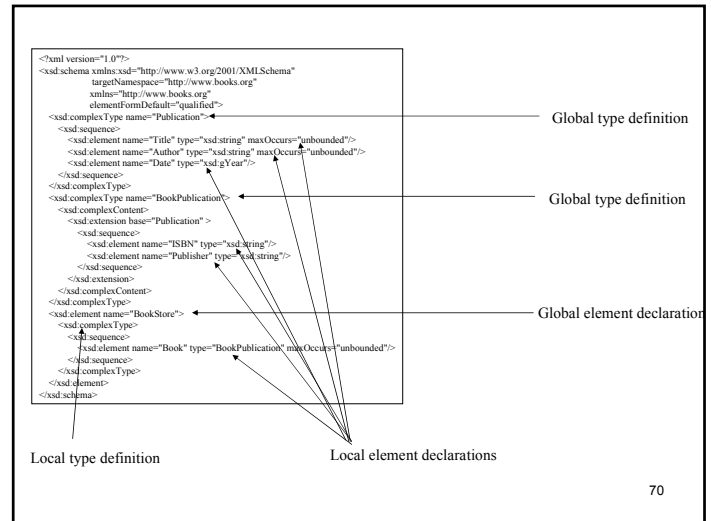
<?xml version="1.0"?>
<xsd:schema xmlns:xsd="http://www.w3.org/2001/XMLSchema"
targetNamespace="http://www.books.org"
xmlns="http://www.books.org"
elementFormDefault="qualified">
<xsd:complexType name="Publication">
<xsd:sequence>
<xsd:element name="Title" type="xsd:string" maxOccurs="unbounded"/>
<xsd:element name="Author" type="xsd:string" maxOccurs="unbounded"/>
<xsd:element name="Date" type="xsd:gYear"/>
</xsd:sequence>
</xsd:complexType>
<xsd:complexType name="BookPublication">
<xsd:complexContent>
<xsd:extension base="Publication" >
<xsd:sequence>
<xsd:element name="ISBN" type="xsd:string"/>
<xsd:element name="Publisher" type="xsd:string"/>
</xsd:sequence>
</xsd:extension>
</xsd:complexContent>
</xsd:complexType>
<xsd:element name="BookStore">
<xsd:complexType>
<xsd:sequence>
<xsd:element name="Book" type="BookPublication" maxOccurs="unbounded"/>
</xsd:sequence>
</xsd:complexType>
</xsd:element>
</xsd:schema>

Global type definition

Global type definition

Global element declaration

Local type definition

Local element declarations

70